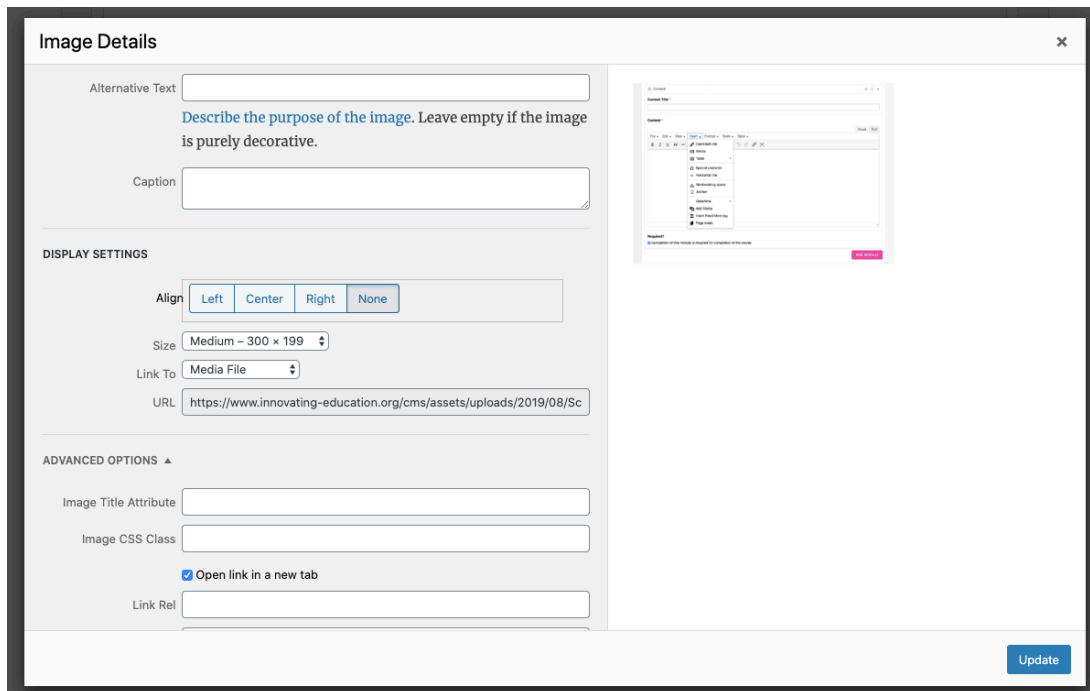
Image Details

×

Alternative Text

Describe the purpose of the image. Leave empty if the image is purely decorative.

Caption

DISPLAY SETTINGS

Align Left Center Right None

Size Medium – 300 × 199

Link To Media File

URL https://www.innovating-education.org/cms/assets/uploads/2019/08/Sc

ADVANCED OPTIONS ▲

Image Title Attribute

Image CSS Class

Open link in a new tab

Link Rel

Update